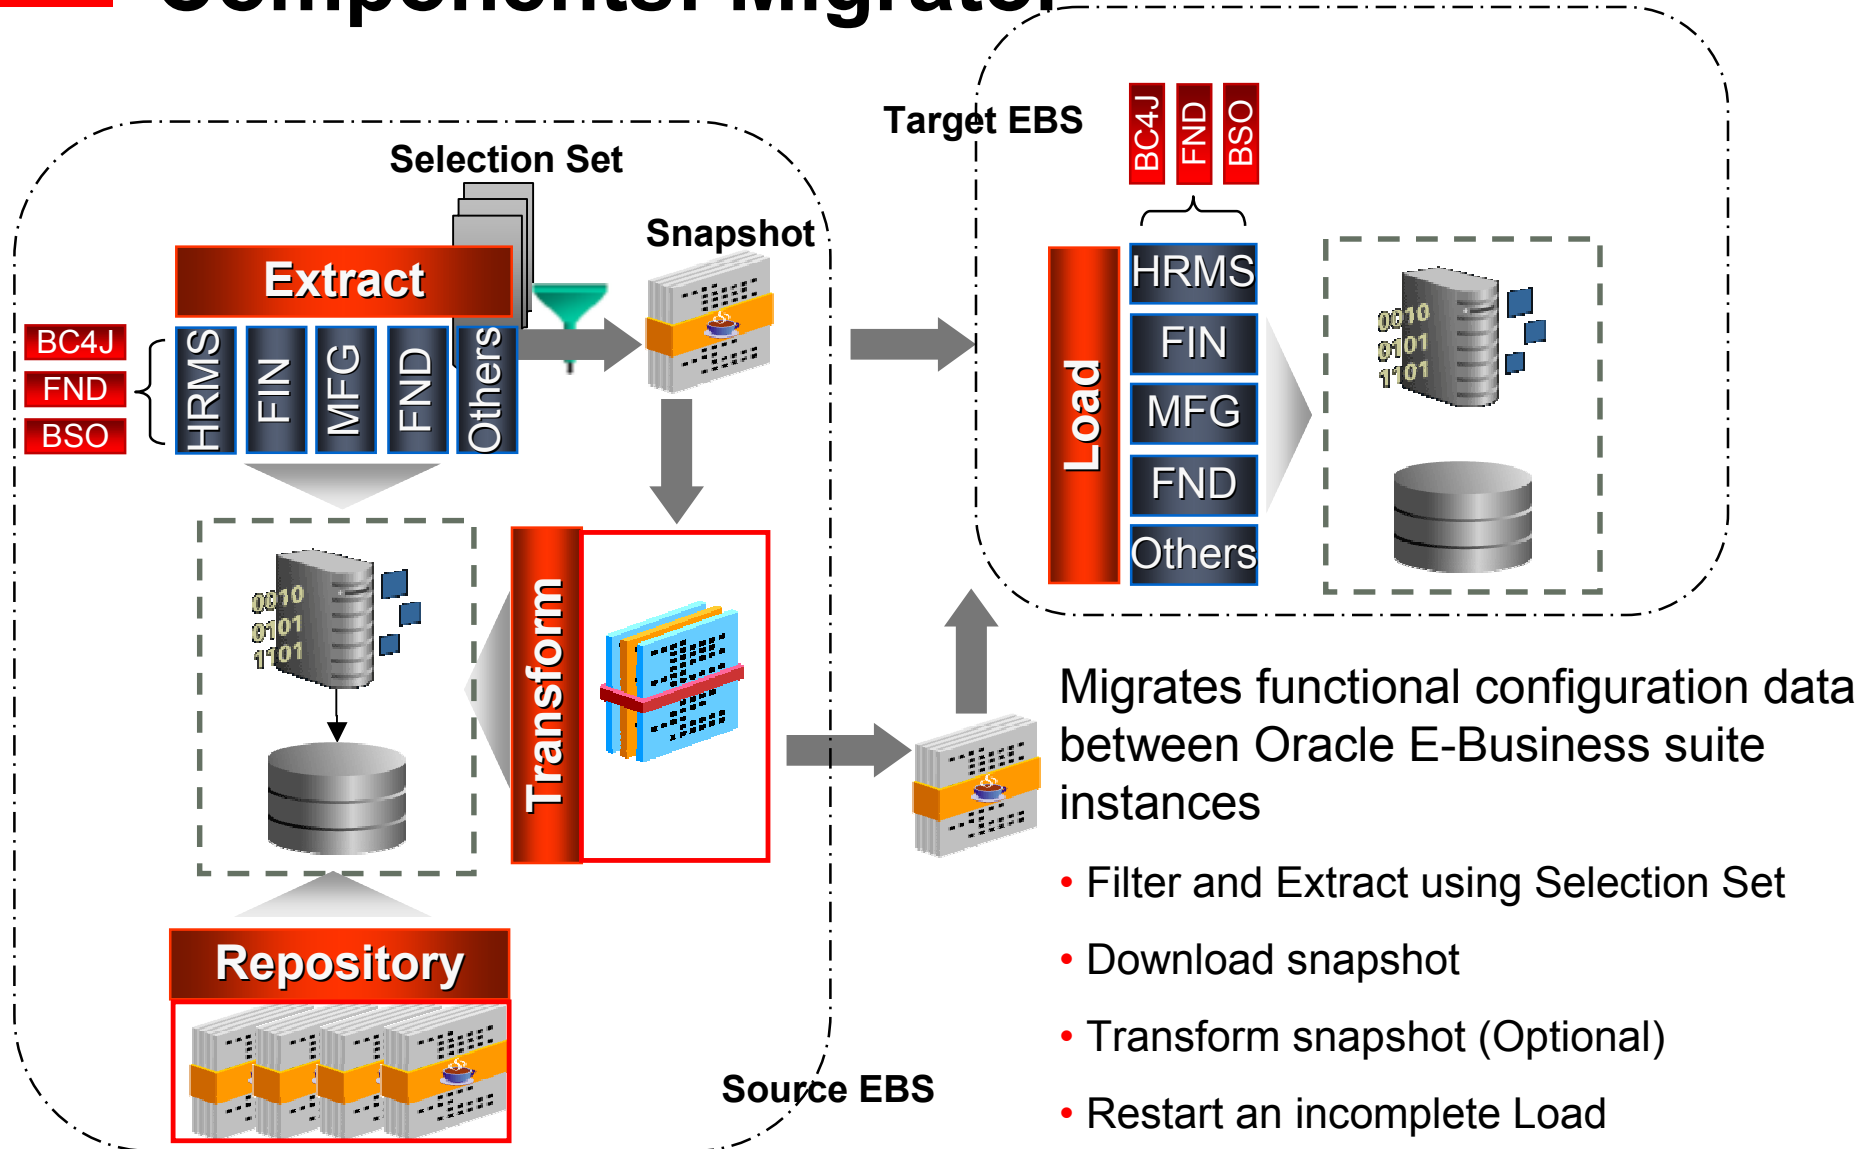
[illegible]

Target EBS

BC4J FND BSO

Selection Set

Snapshot

Extract

BC4J
FND
BSO

HRMS FIN MFG FND Others

Load

HRMS
FIN
MFG
FND
Others

0010
0101
1101

0010
0101
1101

Transform

Repository

Source EBS

Migrates functional configuration data between Oracle E-Business suite instances

• Filter and Extract using Selection Set

• Download snapshot

• Transform snapshot (Optional)

• Restart an incomplete Load